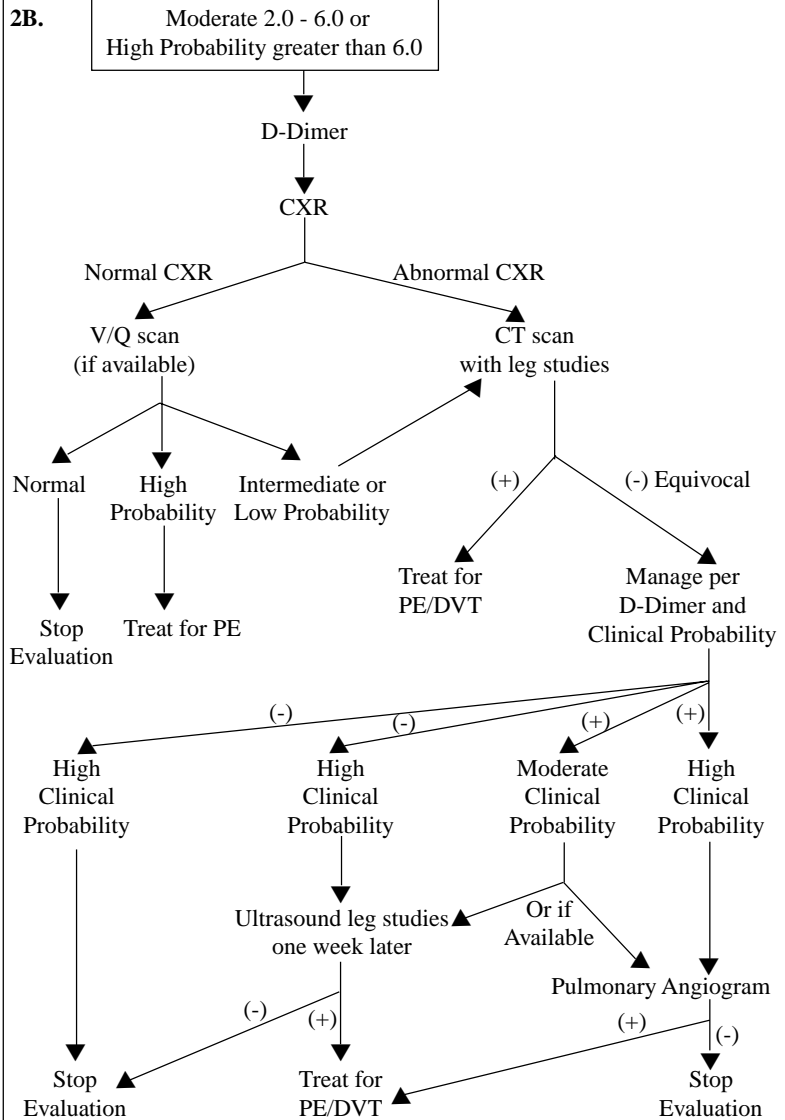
2B.

Moderate 2.0 - 6.0 or High Probability greater than 6.0

D-Dimer

CXR

Normal CXR

Abnormal CXR

V/Q scan (if available)

CT scan with leg studies

Normal

High Probability

Intermediate or Low Probability

(+)

(-) Equivocal

Stop Evaluation

Treat for PE

Treat for PE/DVT

Manage per D-Dimer and Clinical Probability

(-)

(-)

(+)

(+)

High Clinical Probability

High Clinical Probability

Moderate Clinical Probability

High Clinical Probability

Ultrasound leg studies one week later

Or if Available

Pulmonary Angiogram

(-)

(+)

(+)

(-)

Stop Evaluation

Treat for PE/DVT

Stop Evaluation